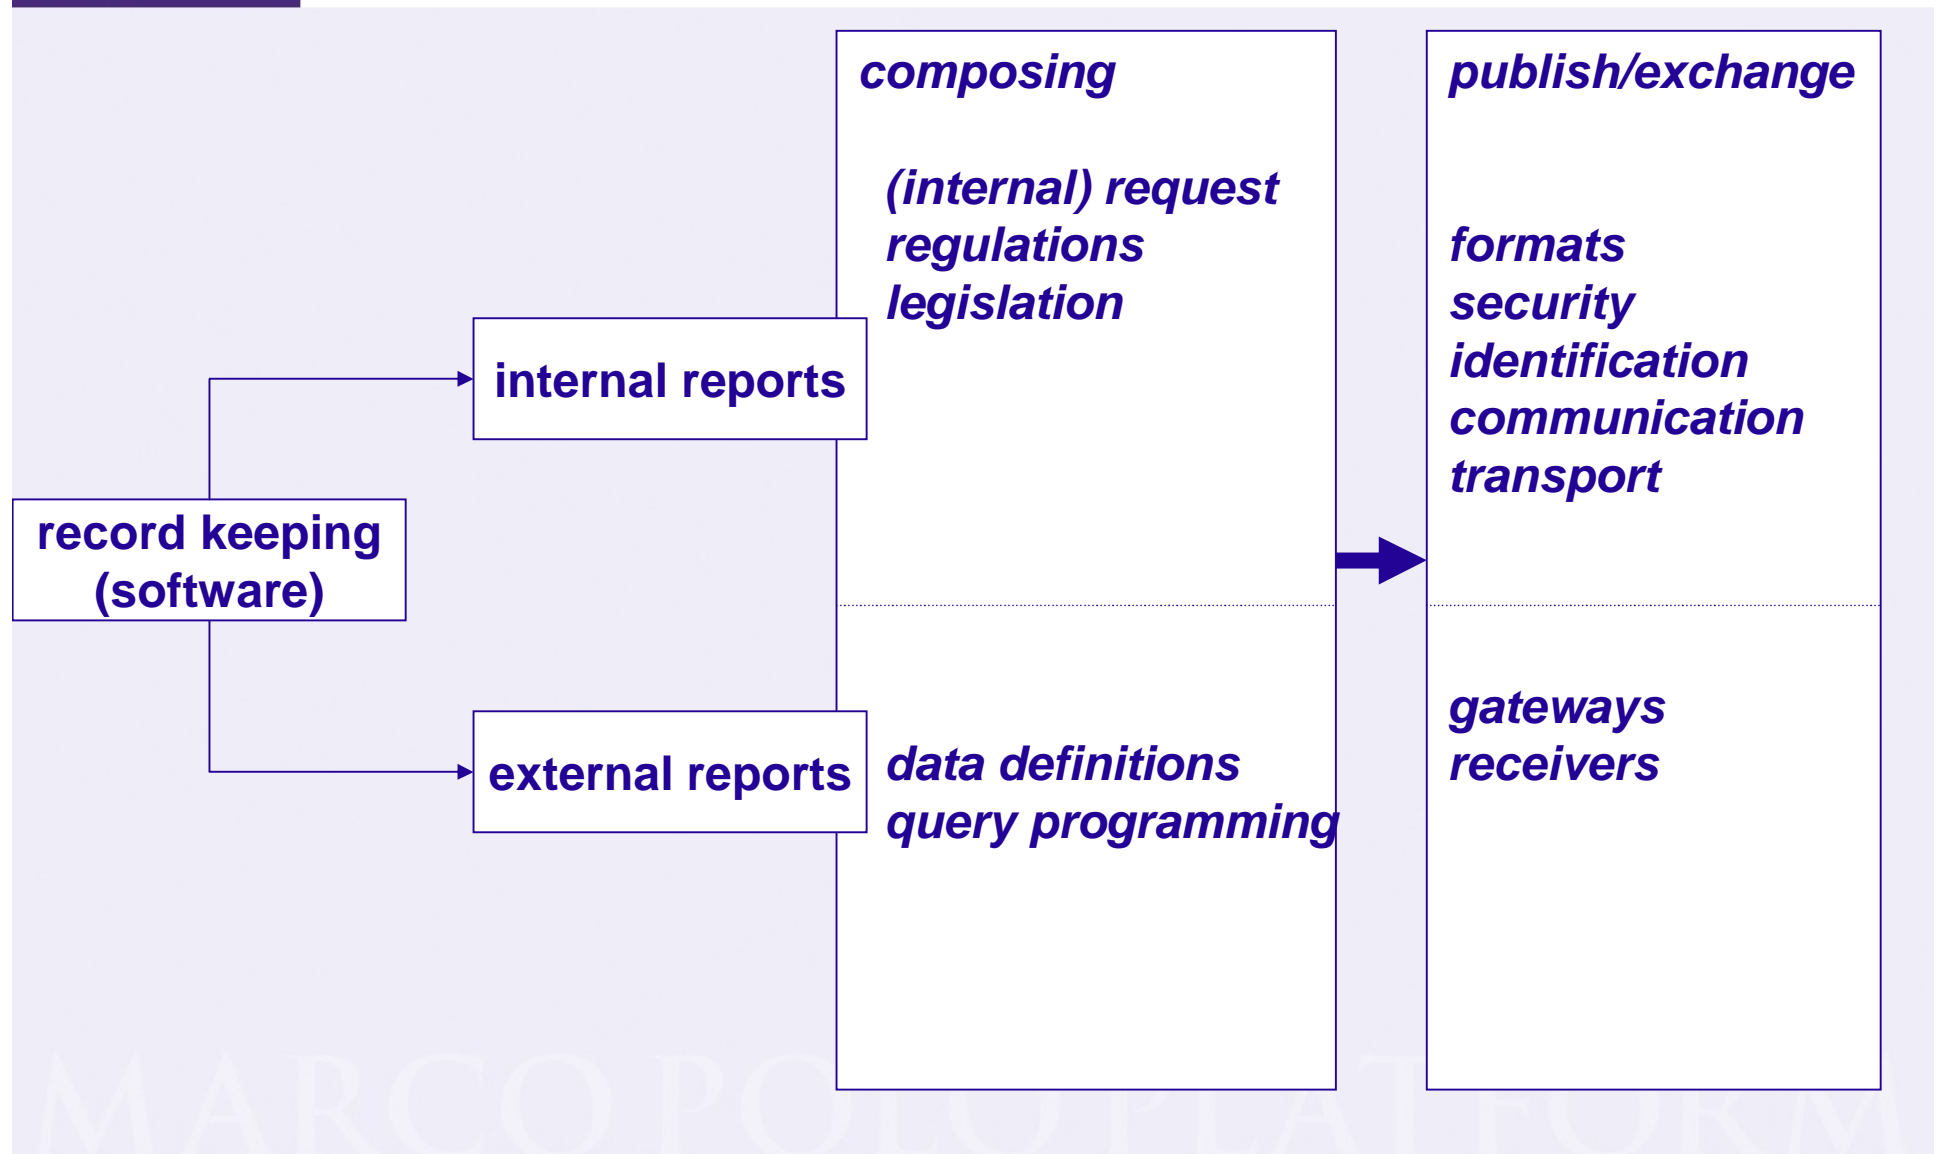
record keeping (software)

internal reports

external reports

composing

(internal) request
regulations
legislation

data definitions
query programming

publish/exchange

formats
security
identification
communication
transport

gateways
receivers

MARCO POLO PLATFORM